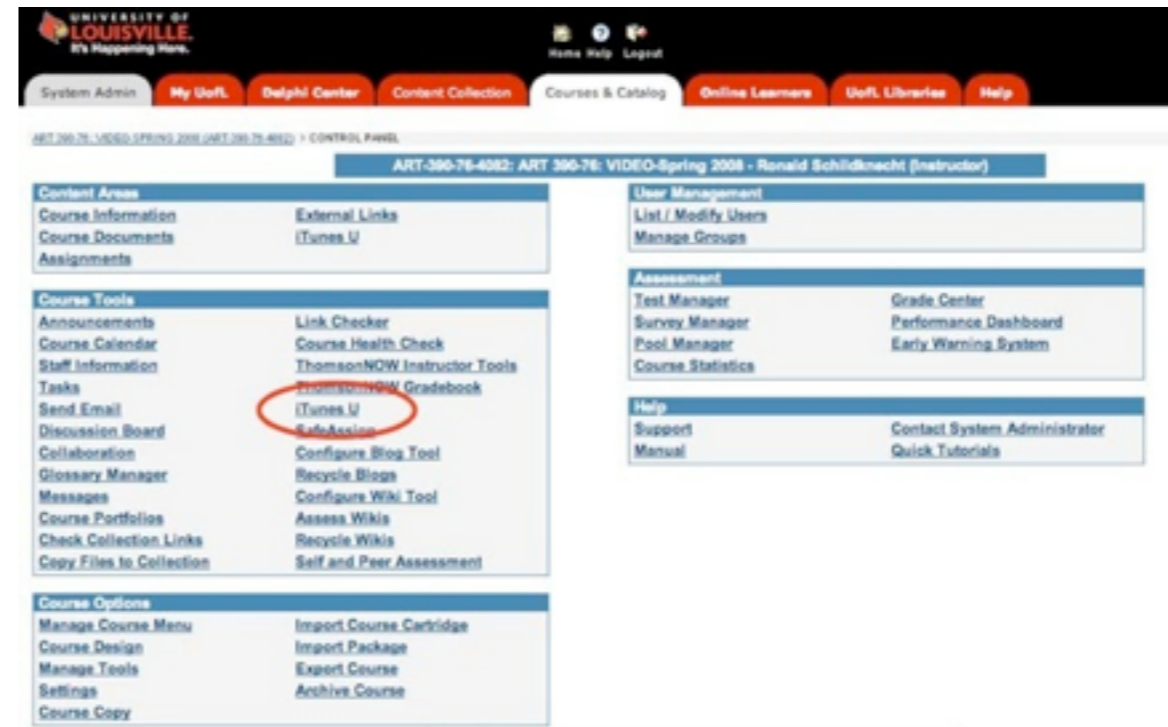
UNIVERSITY OF LOUISVILLE. It's Happening Here.

Home Help Logout

System Admin | My UofL | Delphi Center | Content Collection | Courses & Catalog | Online Learners | UofL Libraries | Help

ART 390-76: VIDEO-SPRING 2008 (ART-390-76-4082) > CONTROL PANEL

ART-390-76-4082: ART 390-76: VIDEO-Spring 2008 - Ronald Schildknecht (Instructor)

Content Areas
Course Information
Course Documents
Assignments
External Links
iTunes U

Course Tools
Announcements
Course Calendar
Staff Information
Tasks
Send Email
Discussion Board
Collaboration
Glossary Manager
Messages
Course Portfolios
Check Collection Links
Copy Files to Collection
Link Checker
Course Health Check
ThomsonNOW Instructor Tools
ThomsonNOW Gradebook
iTunes U
SafeAssign
Configure Blog Tool
Recycle Blogs
Configure Wiki Tool
Assess Wikis
Recycle Wikis
Self and Peer Assessment

Course Options
Manage Course Menu
Course Design
Manage Tools
Settings
Course Copy
Import Course Cartridge
Import Package
Export Course
Archive Course

User Management
List / Modify Users
Manage Groups

Assessment
Test Manager
Survey Manager
Pool Manager
Course Statistics
Grade Center
Performance Dashboard
Early Warning System

Help
Support
Manual
Contact System Administrator
Quick Tutorials